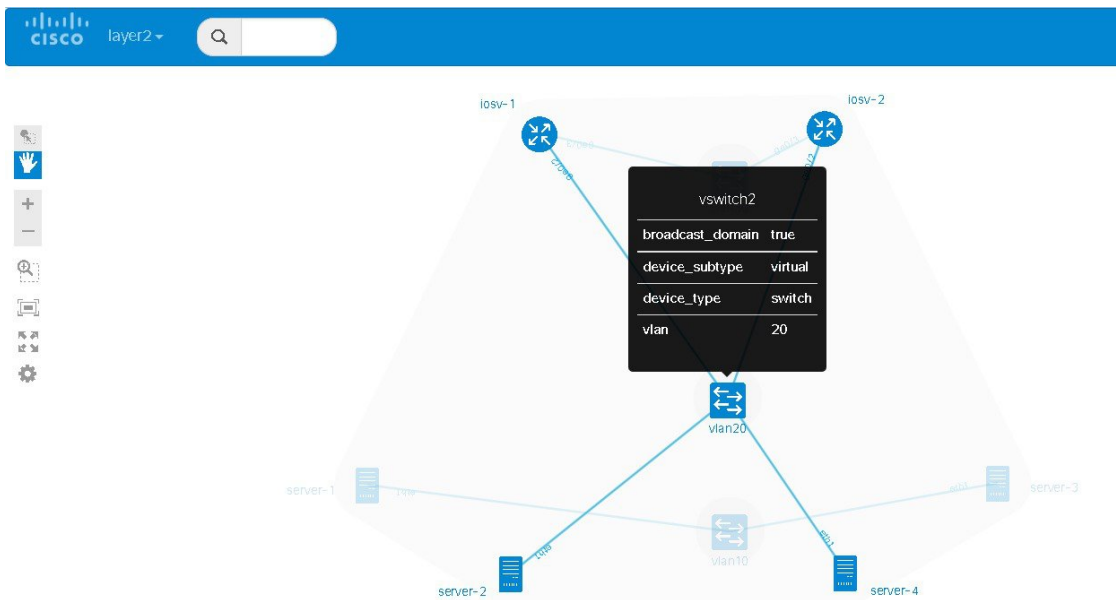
cisco layer2

iosv-1

iosv-2

vswitch2

| broadcast_domain | true |
|---|---|
| device_subtype | virtual |
| device_type | switch |
| vlan | 20 |

vlan20

server-1

server-3

vlan10

server-2

server-4

eth1

eth1